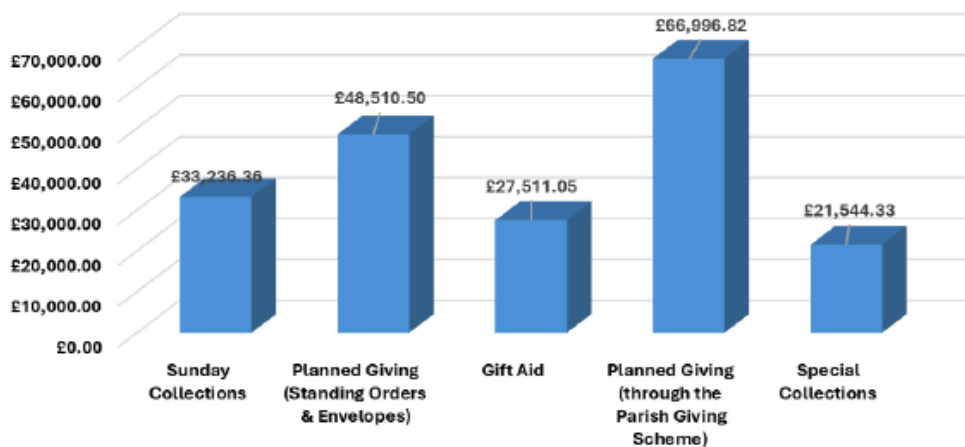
£70,000.00
£60,000.00
£50,000.00
£40,000.00
£30,000.00
£20,000.00
£10,000.00
£0.00

£33,236.36
£48,510.50
£27,511.05
£66,996.82
£21,544.33

Sunday Collections
Planned Giving (Standing Orders & Envelopes)
Gift Aid
Planned Giving (through the Parish Giving Scheme)
Special Collections